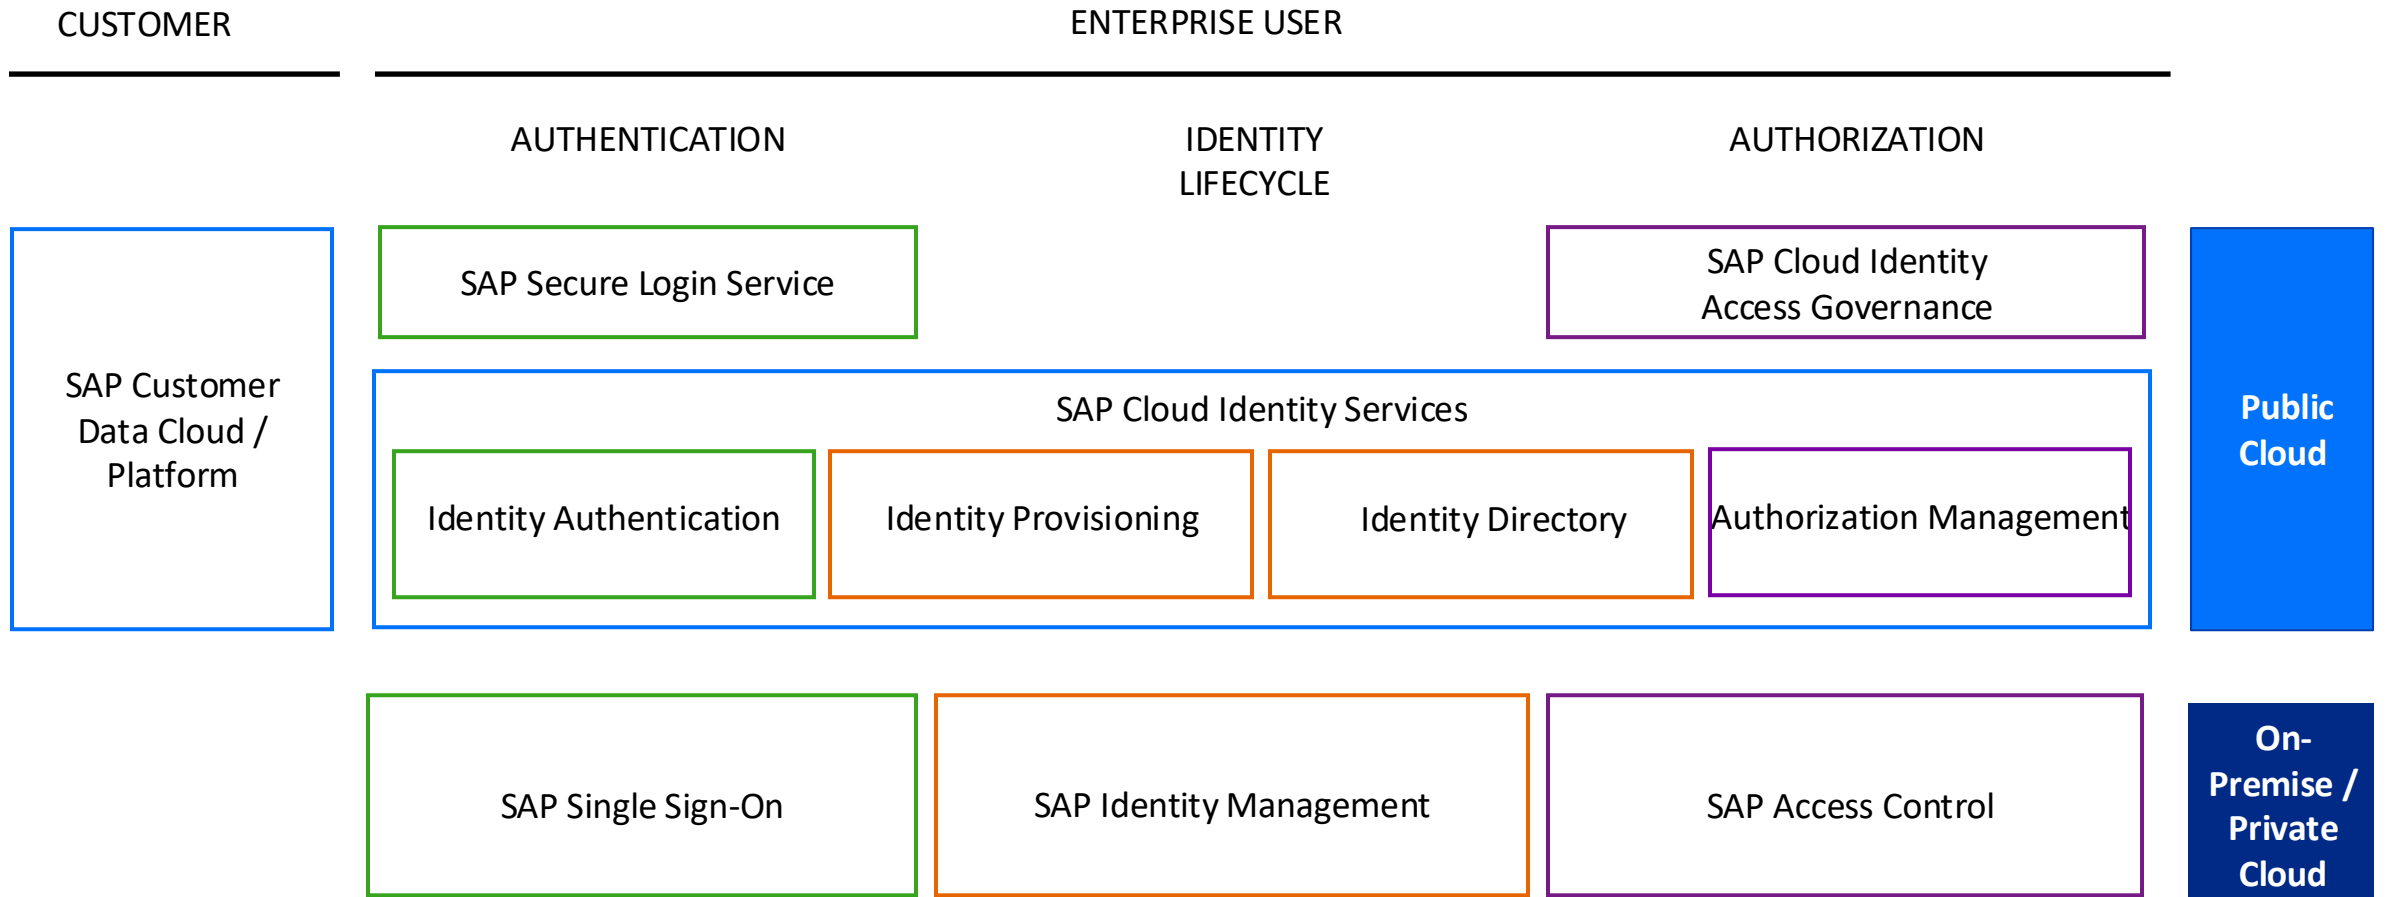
CUSTOMER

ENTERPRISE USER

AUTHENTICATION

IDENTITY LIFECYCLE

AUTHORIZATION

SAP Customer Data Cloud / Platform

SAP Secure Login Service

SAP Cloud Identity Access Governance

SAP Cloud Identity Services

Identity Authentication

Identity Provisioning

Identity Directory

Authorization Management

Public Cloud

SAP Single Sign-On

SAP Identity Management

SAP Access Control

On-Premise / Private Cloud